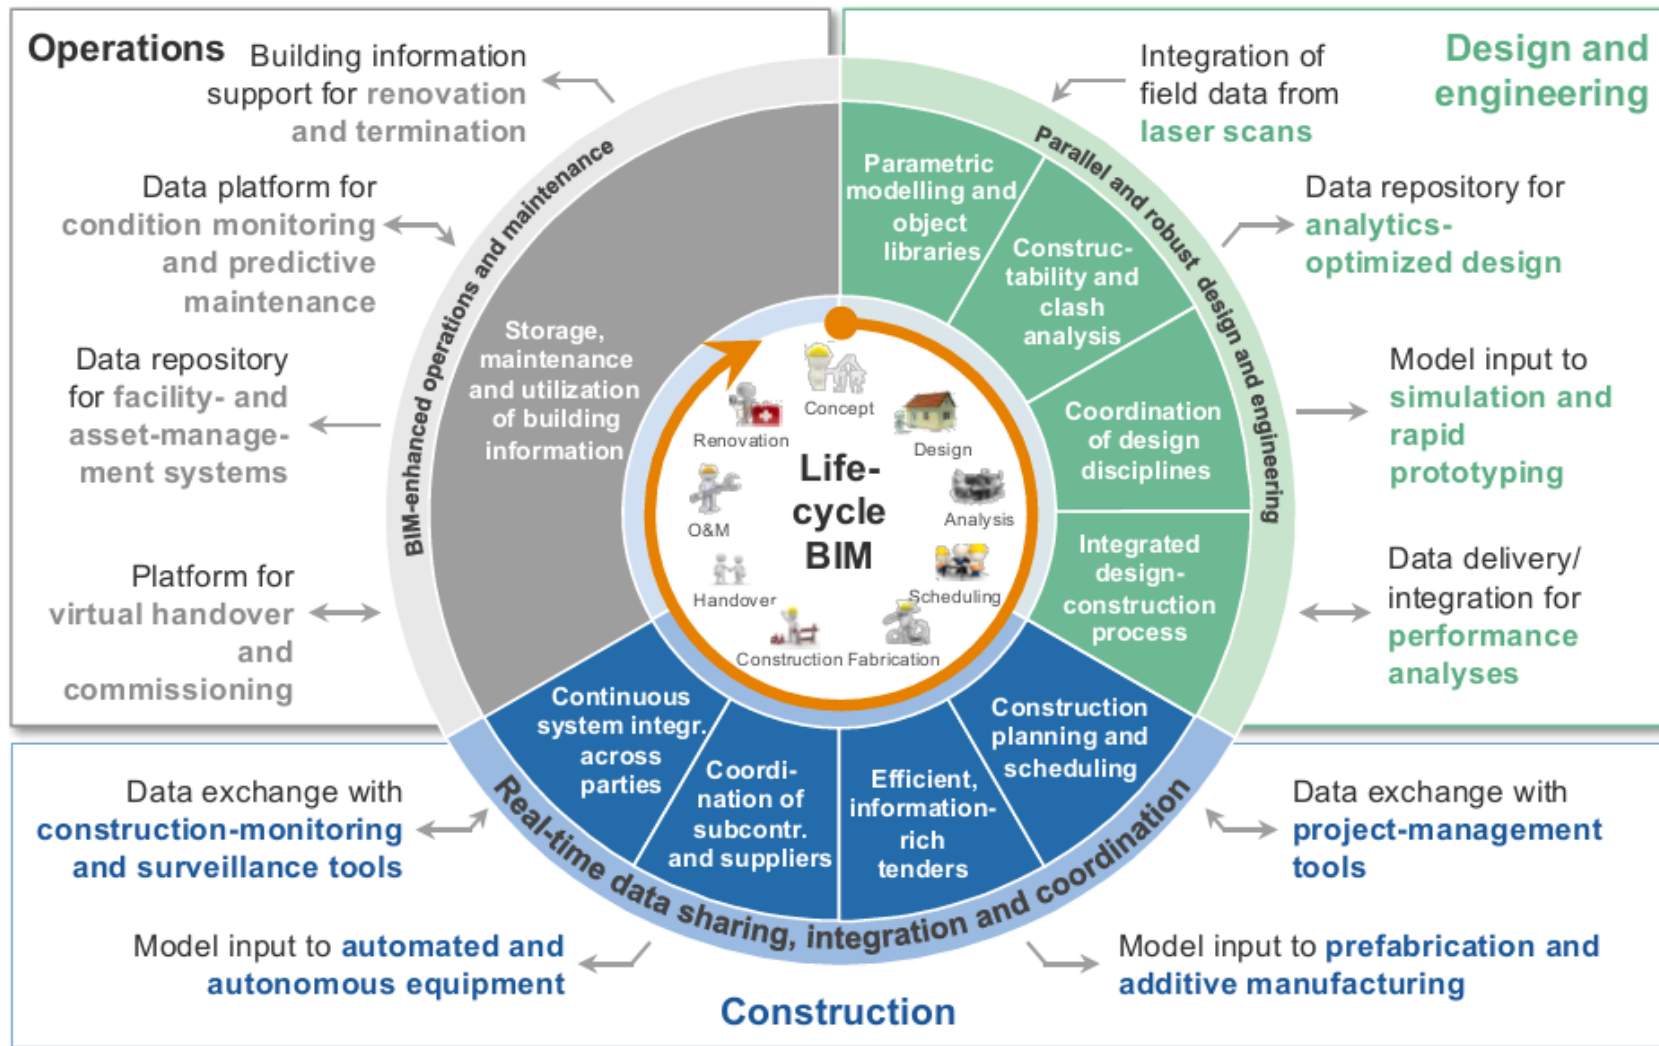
Operations

Building information support for renovation and termination

Data platform for condition monitoring and predictive maintenance

Data repository for facility- and asset-management systems

Platform for virtual handover and commissioning

Design and engineering

Integration of field data from laser scans

Data repository for analytics-optimized design

Model input to simulation and rapid prototyping

Data delivery/ integration for performance analyses

BIM-enhanced operations and maintenance

Parallel and robust design and engineering

Real-time data sharing, integration and coordination

Storage, maintenance and utilization of building information

Parametric modelling and object libraries

Construc-tability and clash analysis

Coordination of design disciplines

Integrated design-construction process

Construction planning and scheduling

Efficient, information-rich tenders

Coordi-nation of subcontr. and suppliers

Continuous system integr. across parties

Life-cycle BIM

Concept

Design

Analysis

Scheduling

Fabrication

Construction

Handover

O&M

Renovation

Data exchange with construction-monitoring and surveillance tools

Model input to automated and autonomous equipment

Data exchange with project-management tools

Model input to prefabrication and additive manufacturing

Construction